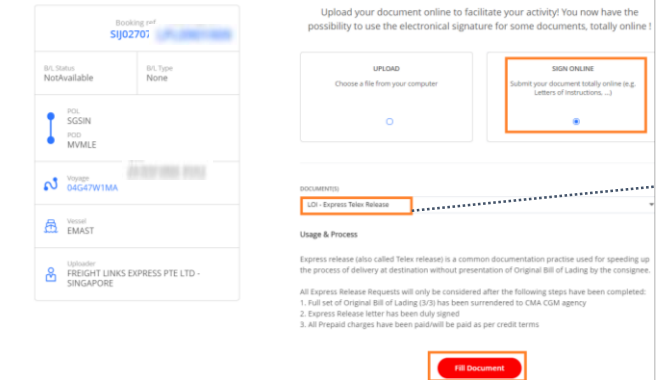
Booking ref
SIJ02707 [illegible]

B/L Status
NotAvailable

B/L Type
None

POL
SGSIN
POD
MVMLE

Voyage
04G47W1MA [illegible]

Vessel
EMAST

Uploader
FREIGHT LINKS EXPRESS PTE LTD - SINGAPORE

Upload your document online to facilitate your activity! You now have the possibility to use the electronical signature for some documents, itis online !

UPLOAD
Choose a file from your computer

SIGN ONLINE
Submit your document totally online (e.g. Letters of instructions, ...)

DOCUMENT(S)
LOI - Express Telex Release

Usage & Process

Express release (also called Telex release) is a common documentation practise used for speeding up the process of delivery at destination without presentation of Original Bill of Lading by the consignee.

All Express Release Requests will only be considered after the following steps have been completed:
1. Full set of Original Bill of Lading (3/3) has been surrendered to CMA CGM agency
2. Express Release letter has been duly signed
3. All Prepaid charges have been paid/will be paid as per credit terms

Fill Document